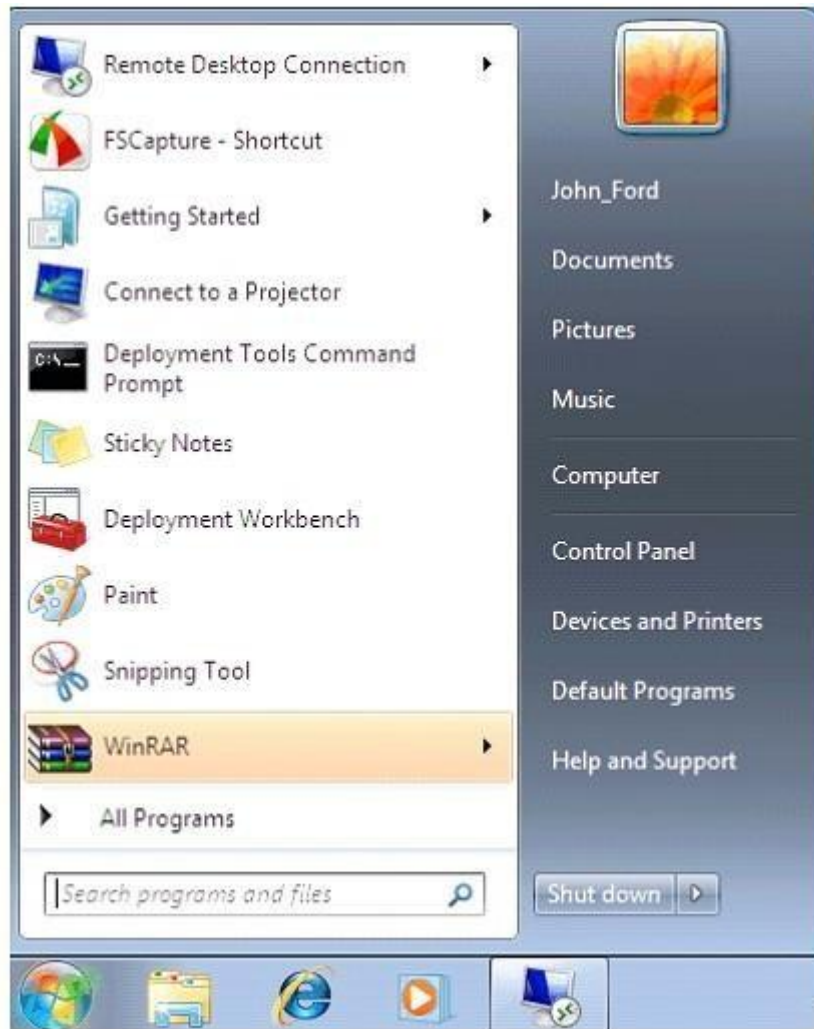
Remote Desktop Connection

FSCapture - Shortcut

Getting Started

Connect to a Projector

Deployment Tools Command Prompt

Sticky Notes

Deployment Workbench

Paint

Snipping Tool

WinRAR

All Programs

Search programs and files

John_Ford

Documents

Pictures

Music

Computer

Control Panel

Devices and Printers

Default Programs

Help and Support

Shut down